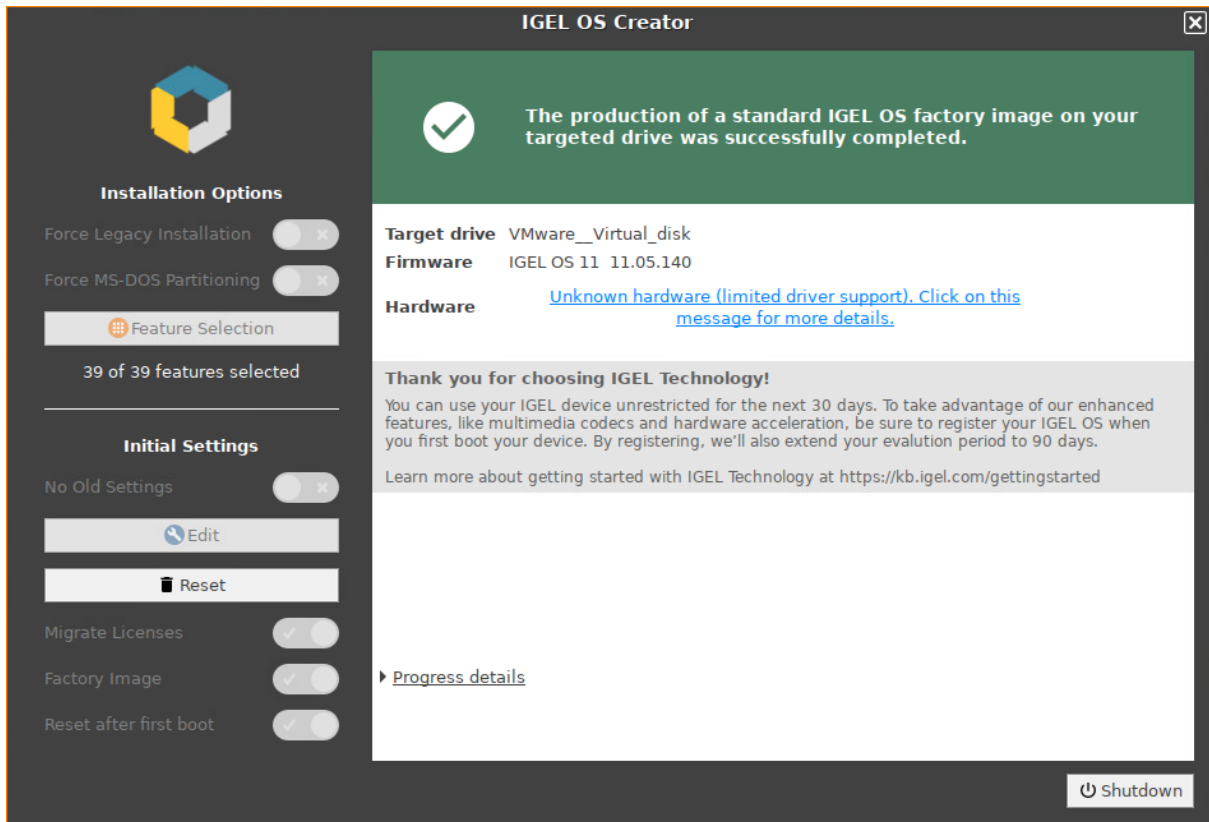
IGEL OS Creator

Installation Options

Force Legacy Installation

Force MS-DOS Partitioning

Feature Selection

39 of 39 features selected

Initial Settings

No Old Settings

Edit

Reset

Migrate Licenses

Factory Image

Reset after first boot

The production of a standard IGEL OS factory image on your targeted drive was successfully completed.

| | |
|---|---|
| Target drive | VMware__Virtual_disk |
| Firmware | IGEL OS 11 11.05.140 |
| Hardware | Unknown hardware (limited driver support). Click on this message for more details. |

Thank you for choosing IGEL Technology!

You can use your IGEL device unrestricted for the next 30 days. To take advantage of our enhanced features, like multimedia codecs and hardware acceleration, be sure to register your IGEL OS when you first boot your device. By registering, we'll also extend your evalution period to 90 days.

Learn more about getting started with IGEL Technology at https://kb.igel.com/gettingstarted

Progress details

Shutdown